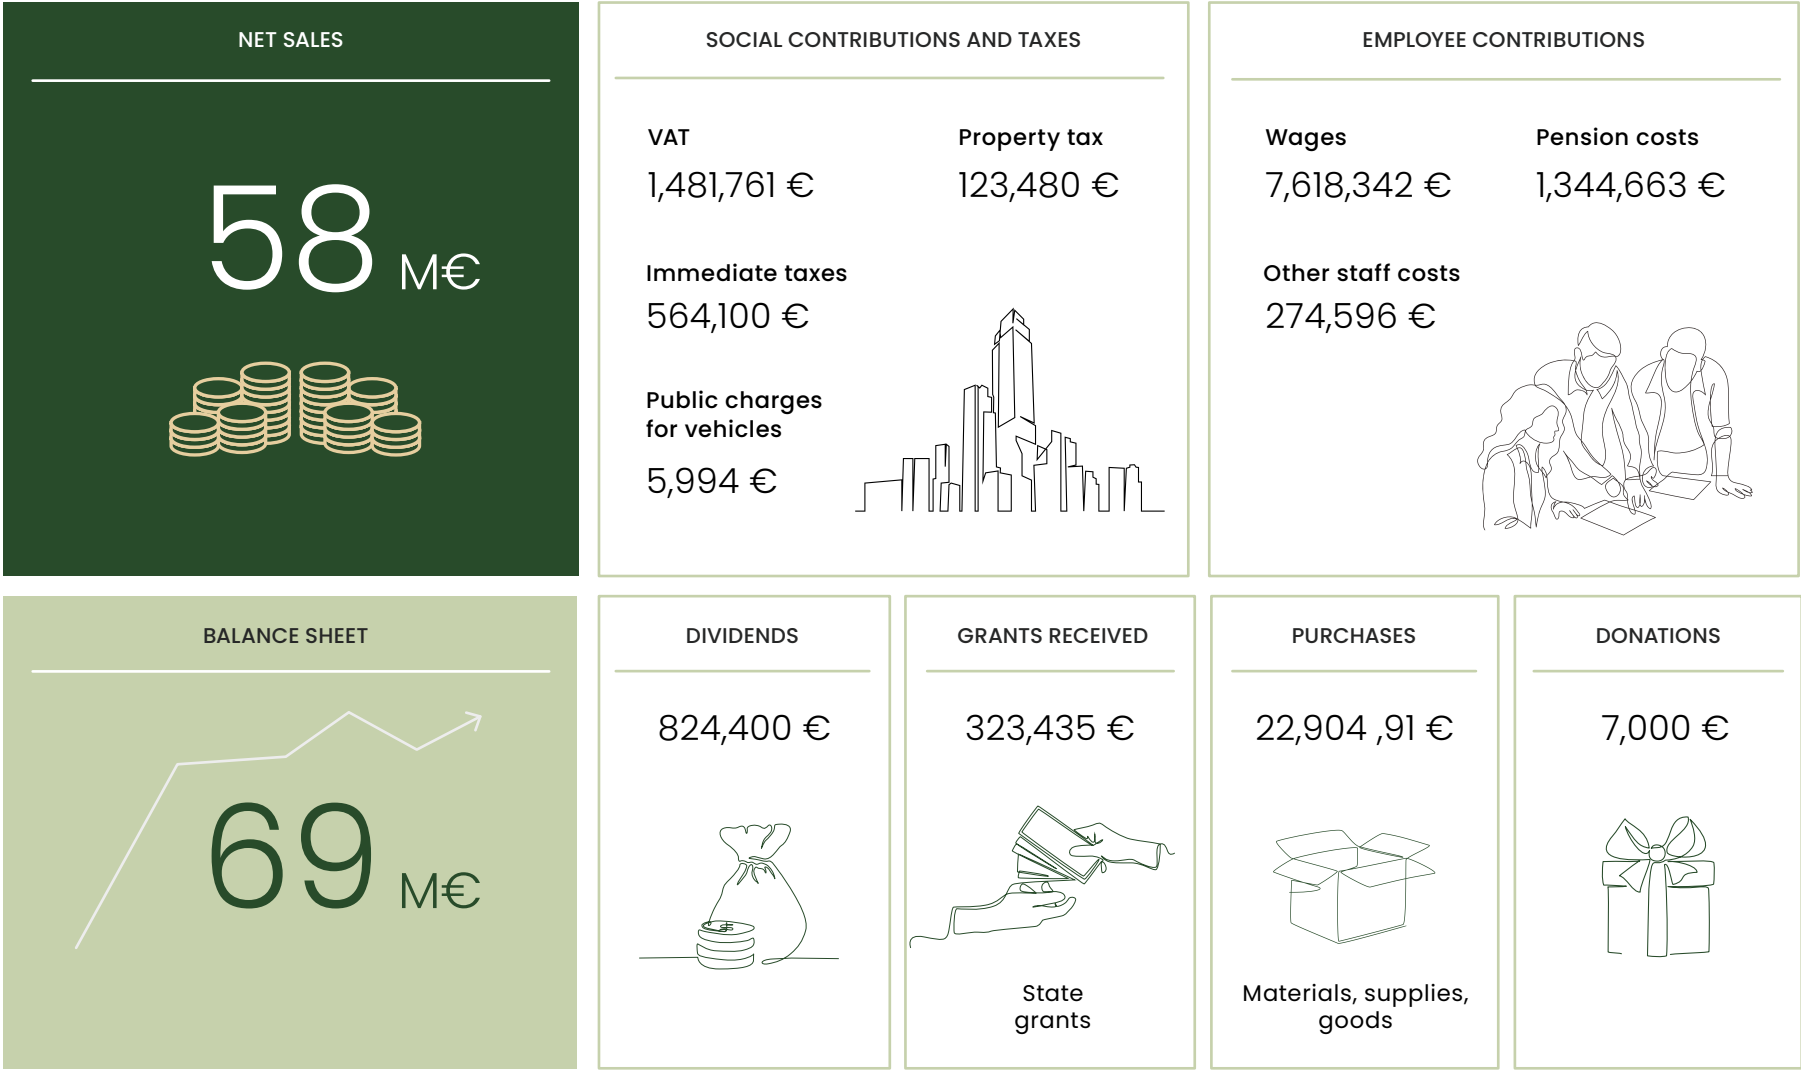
NET SALES

58 M€

SOCIAL CONTRIBUTIONS AND TAXES

VAT
1,481,761 €

Property tax
123,480 €

Immediate taxes
564,100 €

Public charges for vehicles
5,994 €

EMPLOYEE CONTRIBUTIONS

Wages
7,618,342 €

Pension costs
1,344,663 €

Other staff costs
274,596 €

BALANCE SHEET

69 M€

DIVIDENDS

824,400 €

GRANTS RECEIVED

323,435 €

State grants

PURCHASES

22,904 ,91 €

Materials, supplies, goods

DONATIONS

7,000 €